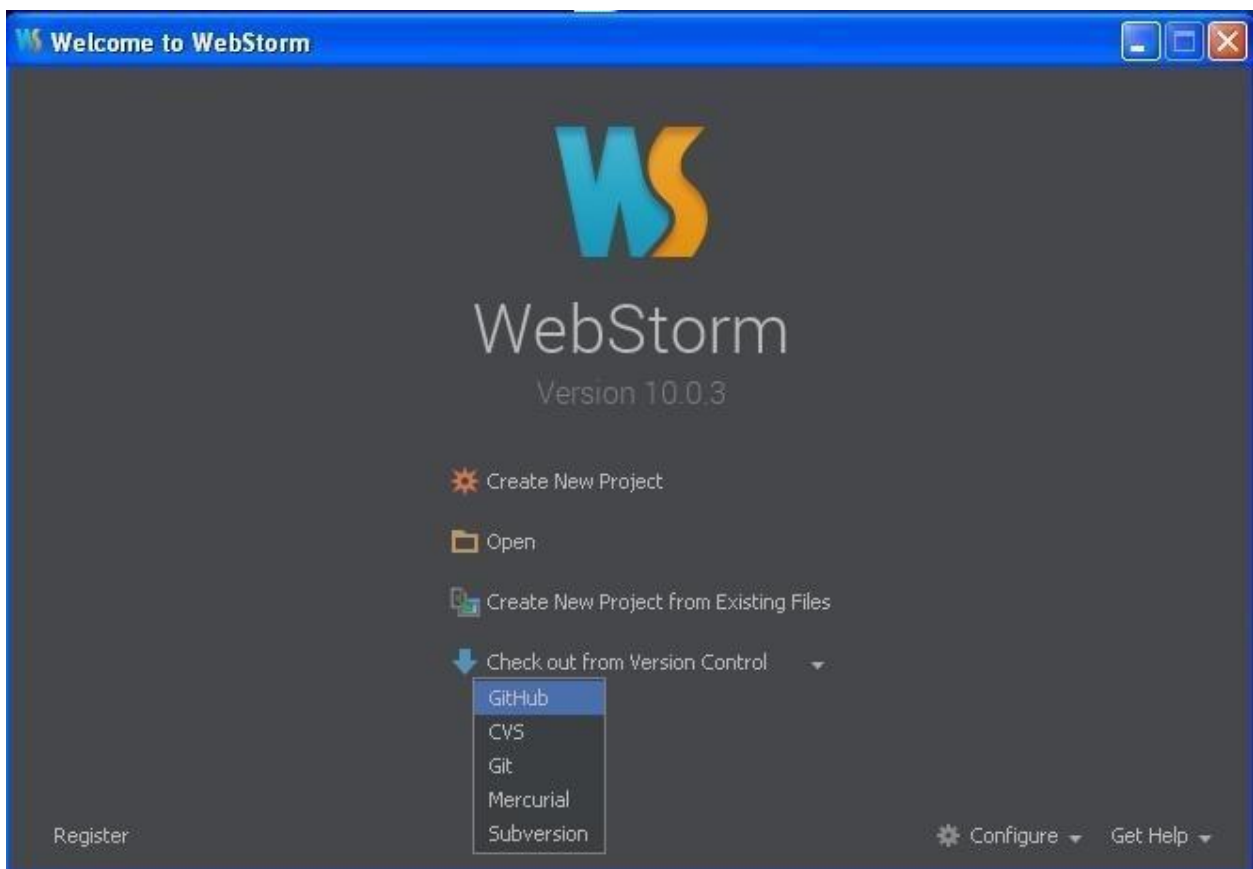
Welcome to WebStorm

WS

WebStorm

Version 10.0.3

Create New Project

Open

Create New Project from Existing Files

Check out from Version Control

GitHub
CVS
Git
Mercurial
Subversion

Register

Configure

Get Help